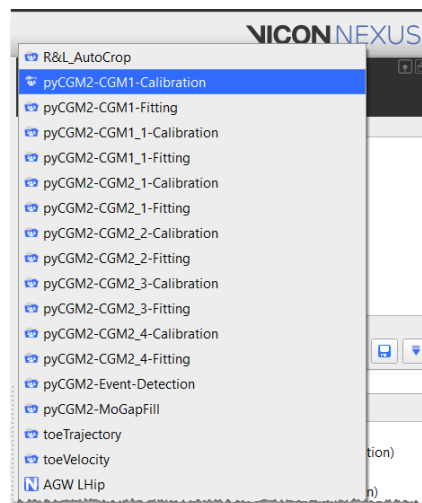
VICON NEXUS

R&L_AutoCrop
pyCGM2-CGM1-Calibration
pyCGM2-CGM1-Fitting
pyCGM2-CGM1_1-Calibration
pyCGM2-CGM1_1-Fitting
pyCGM2-CGM2_1-Calibration
pyCGM2-CGM2_1-Fitting
pyCGM2-CGM2_2-Calibration
pyCGM2-CGM2_2-Fitting
pyCGM2-CGM2_3-Calibration
pyCGM2-CGM2_3-Fitting
pyCGM2-CGM2_4-Calibration
pyCGM2-CGM2_4-Fitting
pyCGM2-Event-Detection
pyCGM2-MoGapFill
toeTrajectory
toeVelocity
AGW LHip

tion)
n)